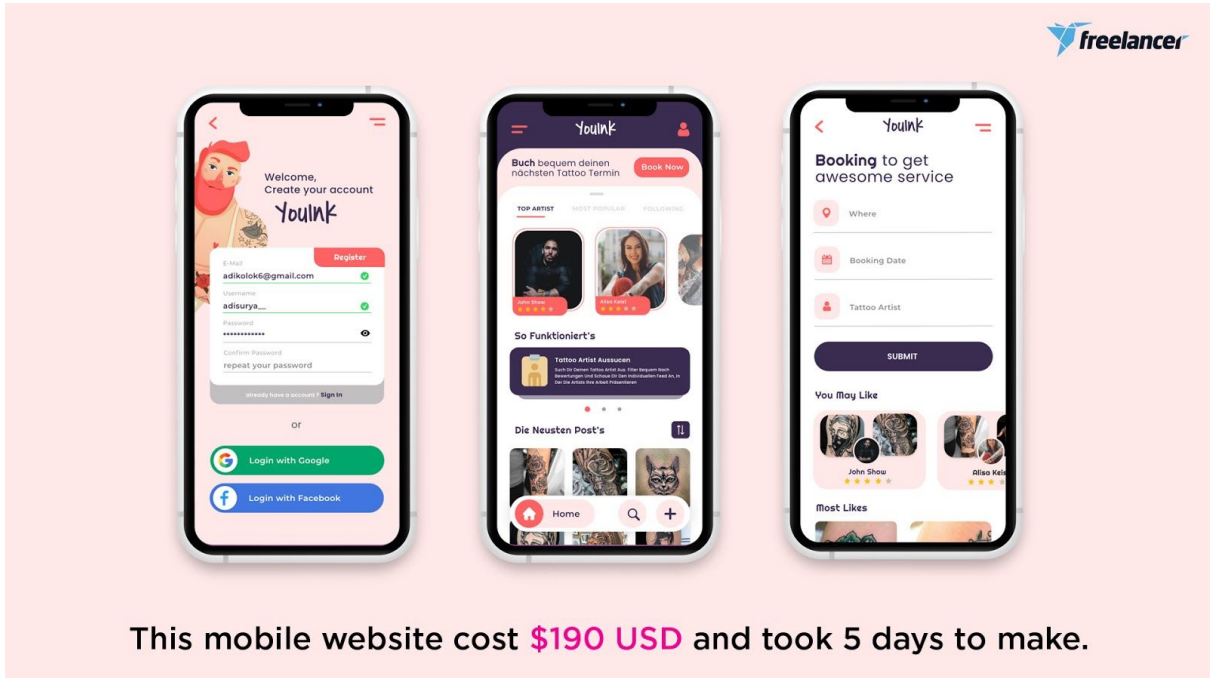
freelancer

Welcome,
Create your account
YouInk

Register

E-Mail
adikolok6@gmail.com
Username
adisurya__
Password
••••••••••••
Confirm Password
repeat your password

Already have a account ? Sign In

or

Login with Google

Login with Facebook

YouInk

Buch bequem deinen nächsten Tattoo Termin

Book Now

TOP ARTIST MOST POPULAR FOLLOWING

John Show

Alice Fatel

So Funktioniert's

Tattoo Artist Aussucen

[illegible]

Die Neusten Post's

Home

YouInk

Booking to get awesome service

Where

Booking Date

Tattoo Artist

SUBMIT

You May Like

John Show

Aliso Kel

Most Likes

This mobile website cost $190 USD and took 5 days to make.